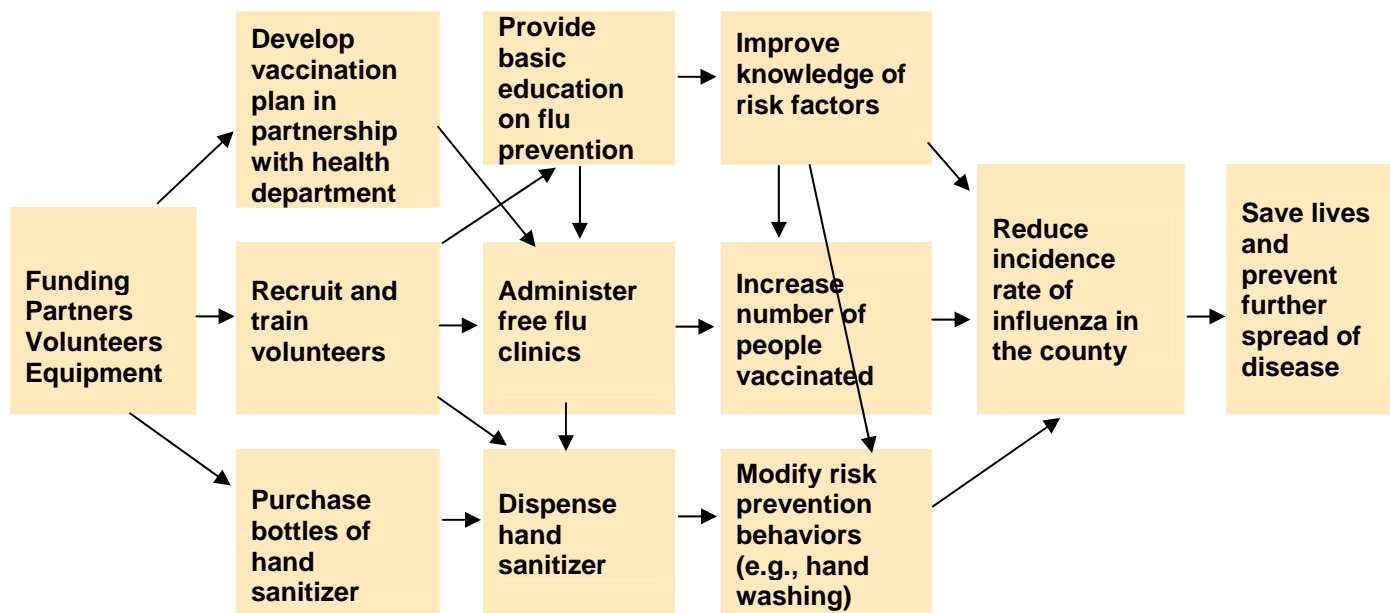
Funding
Partners
Volunteers
Equipment

Develop vaccination plan in partnership with health department

Recruit and train volunteers

Purchase bottles of hand sanitizer

Provide basic education on flu prevention

Administer free flu clinics

Dispense hand sanitizer

Improve knowledge of risk factors

Increase number of people vaccinated

Modify risk prevention behaviors (e.g., hand washing)

Reduce incidence rate of influenza in the county

Save lives and prevent further spread of disease